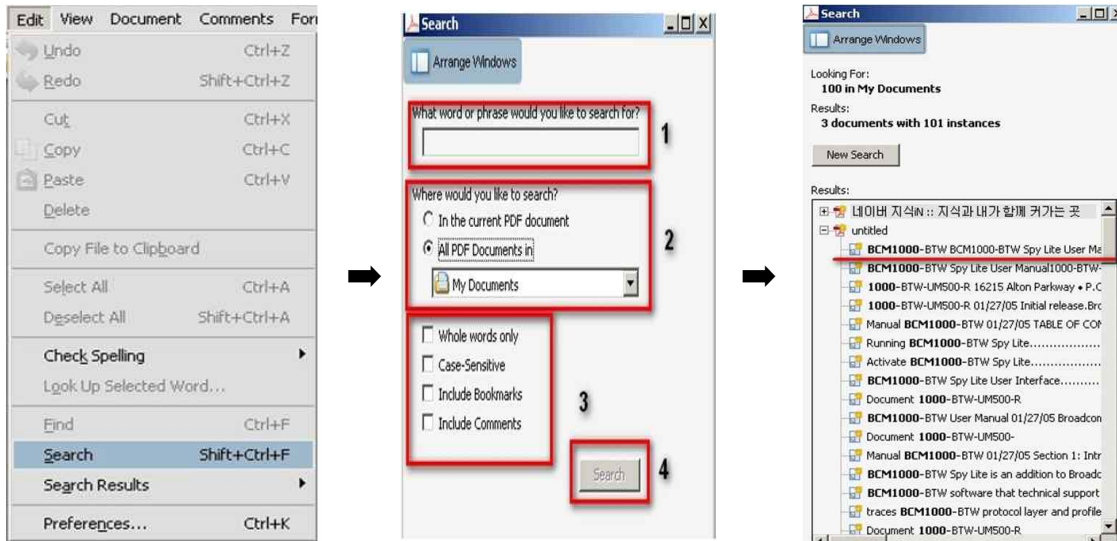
Edit View Document Comments For

Undo Ctrl+Z
Redo Shift+Ctrl+Z
Cut Ctrl+X
Copy Ctrl+C
Paste Ctrl+V
Delete
Copy File to Clipboard
Select All Ctrl+A
Deselect All Shift+Ctrl+A
Check Spelling
Look Up Selected Word...
Find Ctrl+F
Search Shift+Ctrl+F
Search Results
Preferences... Ctrl+K

Search

Arrange Windows

What word or phrase would you like to search for?

1

Where would you like to search?
In the current PDF document
All PDF Documents in

2

My Documents

Whole words only
Case-Sensitive
Include Bookmarks
Include Comments

3

Search

4

Search

Arrange Windows

Looking For:
100 in My Documents
Results:
3 documents with 101 instances

New Search

Results:
네이버 지식iN :: 지식과 내가 함께 커가는 곳
untitled
BCM1000-BTW BCM1000-BTW Spy Lite User Ma
BCM1000-BTW Spy Lite User Manual1000-BTW-
1000-BTW-UM500-R 16215 Alton Parkway • P.C
1000-BTW-UM500-R 01/27/05 Initial release.Bro
Manual BCM1000-BTW 01/27/05 TABLE OF CON
Running BCM1000-BTW Spy Lite..................
Activate BCM1000-BTW Spy Lite..................
BCM1000-BTW Spy Lite User Interface..........
Document 1000-BTW-UM500-R
BCM1000-BTW User Manual 01/27/05 Broadcon
Document 1000-BTW-UM500-
Manual BCM1000-BTW 01/27/05 Section 1: Intr
BCM1000-BTW Spy Lite is an addition to Broadc
BCM1000-BTW software that technical support
traces BCM1000-BTW protocol layer and profile
Document 1000-BTW-UM500-R